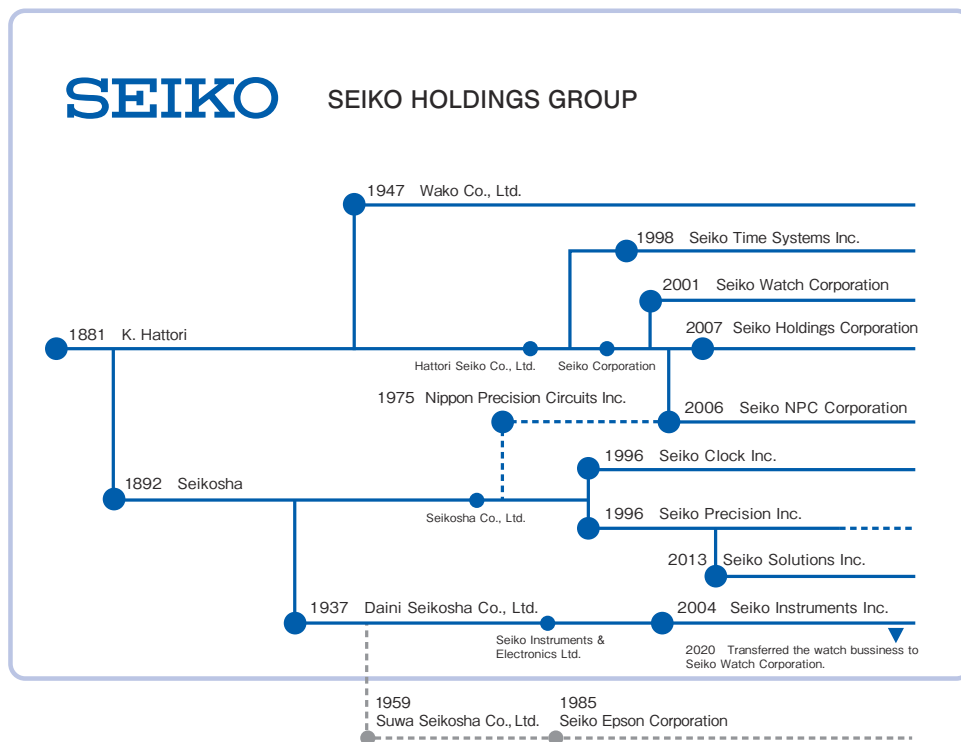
SEIKO

SEIKO HOLDINGS GROUP

1947 Wako Co., Ltd.

1998 Seiko Time Systems Inc.

2001 Seiko Watch Corporation

1881 K. Hattori

2007 Seiko Holdings Corporation

Hattori Seiko Co., Ltd.

Seiko Corporation

1975 Nippon Precision Circuits Inc.

2006 Seiko NPC Corporation

1996 Seiko Clock Inc.

1892 Seikosha

Seikosha Co., Ltd.

1996 Seiko Precision Inc.

2013 Seiko Solutions Inc.

1937 Daini Seikosha Co., Ltd.

2004 Seiko Instruments Inc.

Seiko Instruments & Electronics Ltd.

2020 Transferred the watch bussiness to Seiko Watch Corporation.

1959 Suwa Seikosha Co., Ltd.

1985 Seiko Epson Corporation